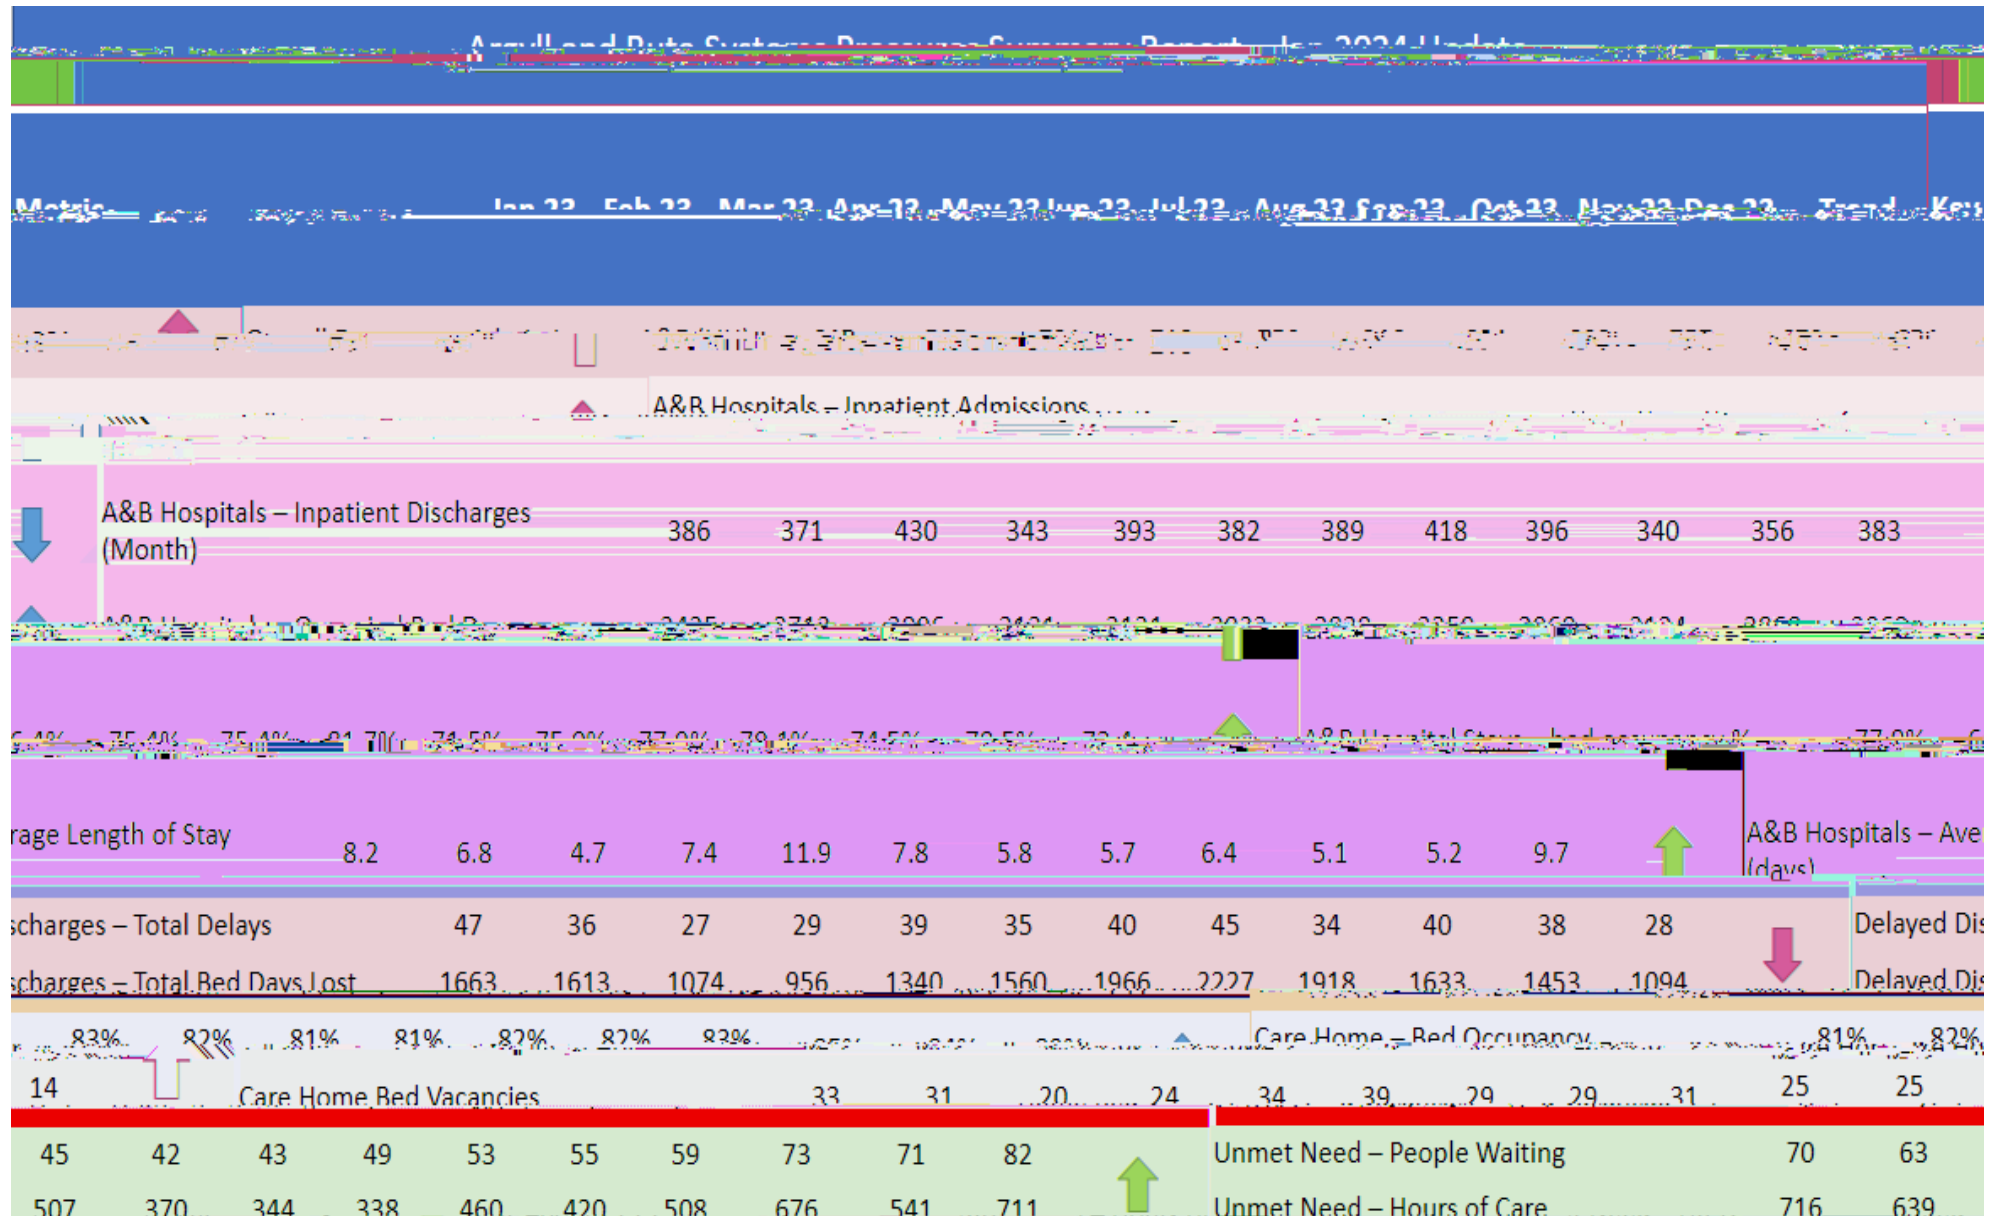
Argyll and Bute Systems Pressures Summary Report Jan 2024 Update

Metric Jan 23 Feb 23 Mar 23 Apr 23 May 23 Jun 23 Jul 23 Aug 23 Sep 23 Oct 23 Nov 23 Dec 23 Trend Key

A&B Hospitals – Inpatient Admissions

A&B Hospitals – Inpatient Discharges (Month) 386 371 430 343 393 382 389 418 396 340 356 383

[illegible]

A&B Hospital Stays – bed occupancy %

A&B Hospitals – Average Length of Stay (days) 8.2 6.8 4.7 7.4 11.9 7.8 5.8 5.7 6.4 5.1 5.2 9.7

Delayed Discharges – Total Delays 47 36 27 29 39 35 40 45 34 40 38 28

Delayed Discharges – Total Bed Days Lost 1663 1613 1074 956 1340 1560 1966 2227 1918 1633 1453 1094

Care Home – Bed Occupancy 83% 82% 81% 81% 82% 82% 83% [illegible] 81% 82%

Care Home Bed Vacancies 14 33 31 20 24 34 39 29 29 31 25 25

Unmet Need – People Waiting 45 42 43 49 53 55 59 73 71 82 70 63

Unmet Need – Hours of Care 507 370 344 338 460 420 508 676 541 711 716 639